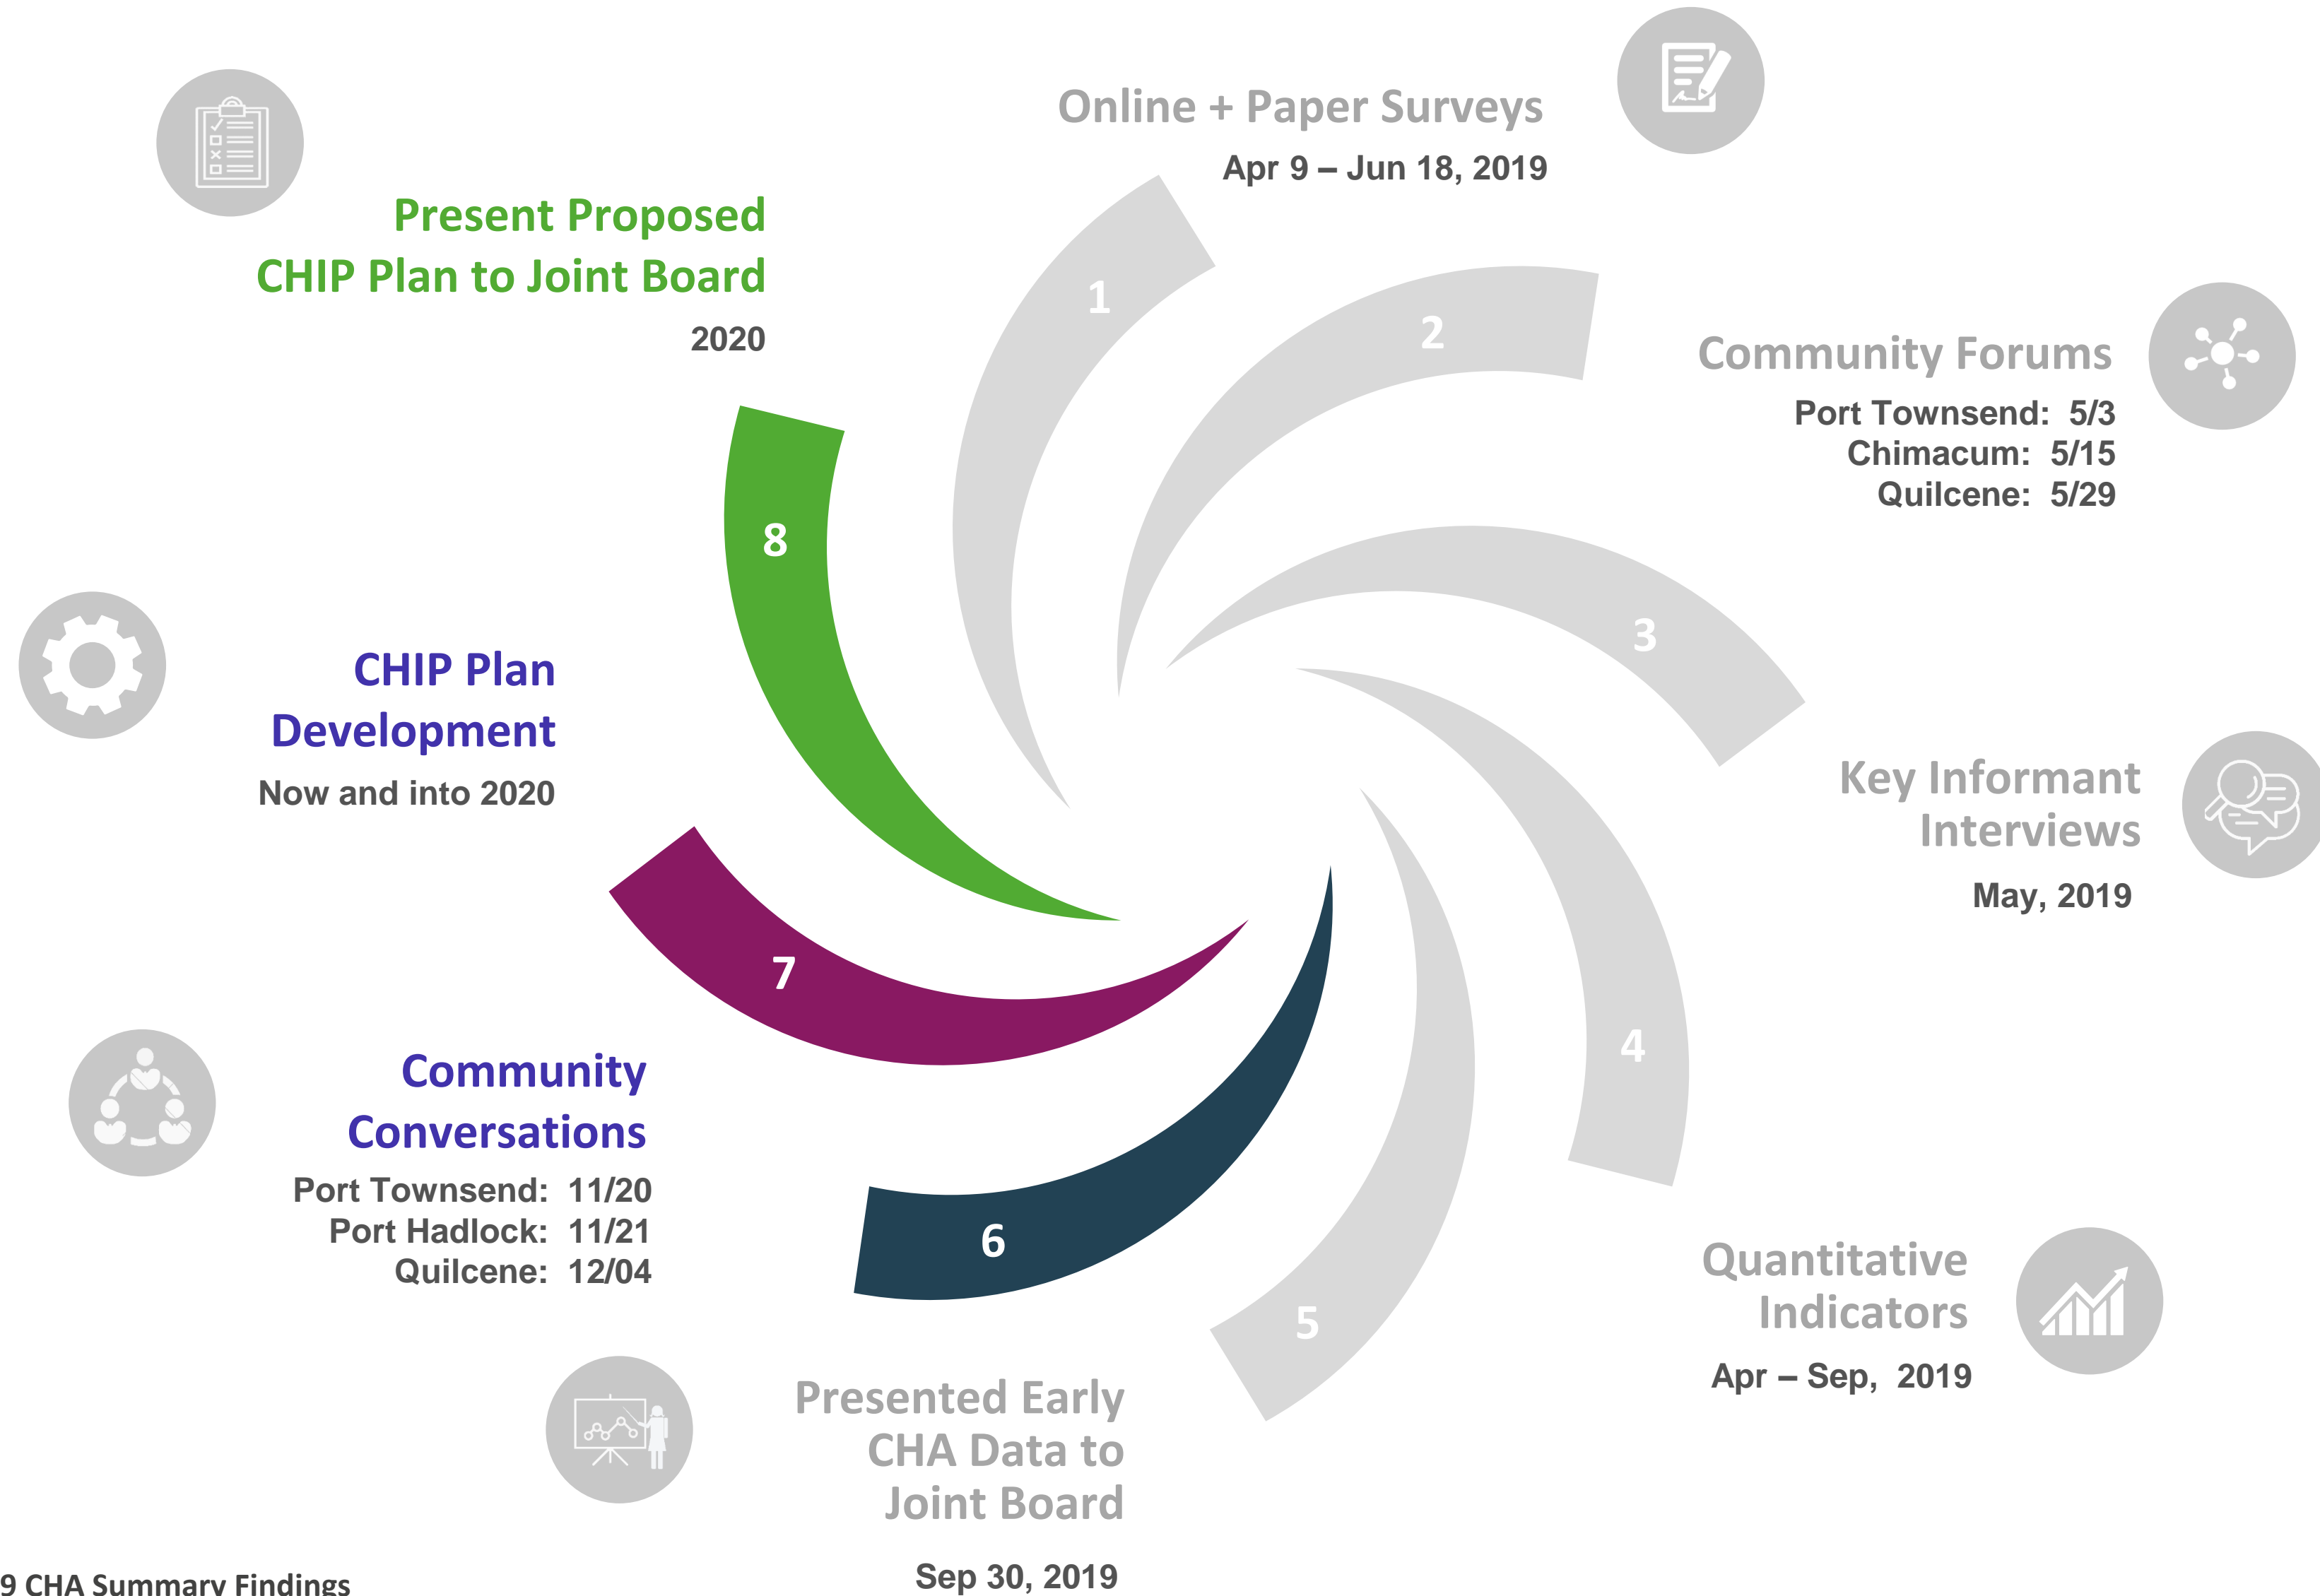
Online + Paper Surveys
Apr 9 – Jun 18, 2019

1

2

Community Forums
Port Townsend: 5/3
Chimacum: 5/15
Quilcene: 5/29

3

Key Informant Interviews
May, 2019

4

Quantitative Indicators
Apr – Sep, 2019

5

Presented Early CHA Data to Joint Board
Sep 30, 2019

6

Community Conversations
Port Townsend: 11/20
Port Hadlock: 11/21
Quilcene: 12/04

7

CHIP Plan Development
Now and into 2020

8

Present Proposed CHIP Plan to Joint Board
2020

9 CHA Summary Findings